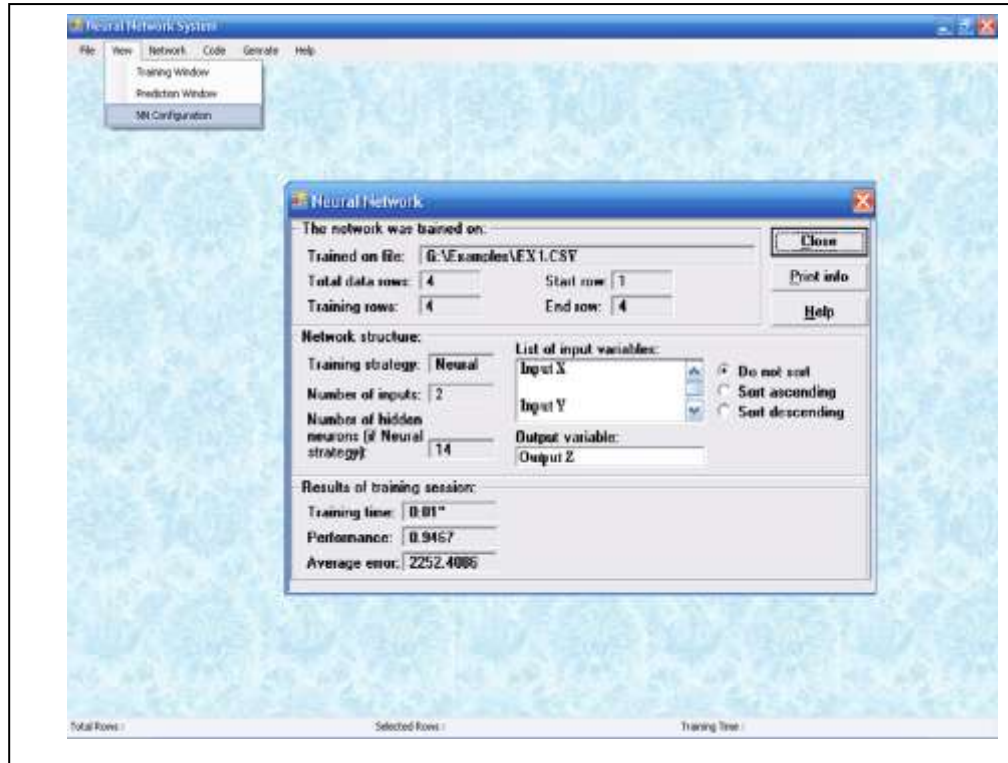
Neural Network System

File View Network Code Generate Help

Training Window
Prediction Window
NN Configuration

Neural Network

The network was trained on:

Trained on file: G:\Examples\EX1.CSV

Total data rows: 4

Start row 1

Training rows: 4

End row: 4

Close

Print info

Help

Network structure:

Training strategy: Neural

Number of inputs: 2

Number of hidden neurons (if Neural strategy): 14

List of input variables:

Input X

Input Y

Output variable:

Output Z

Do not sort

Sort ascending

Sort descending

Results of training session:

Training time: 0.01"

Performance: 0.9467

Average error: 2252.4086

Total Rows :

Selected Rows :

Training Time :